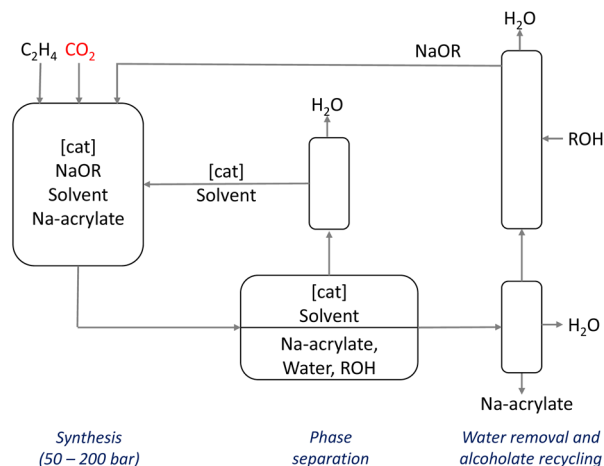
$H_2O$

$C_2H_4$ $CO_2$

NaOR

$H_2O$

[cat]
NaOR
Solvent
Na-acrylate

[cat]
Solvent

ROH

[cat]
Solvent

Na-acrylate,
Water, ROH

$H_2O$

Na-acrylate

Synthesis
(50 – 200 bar)

Phase
separation

Water removal and
alcoholate recycling